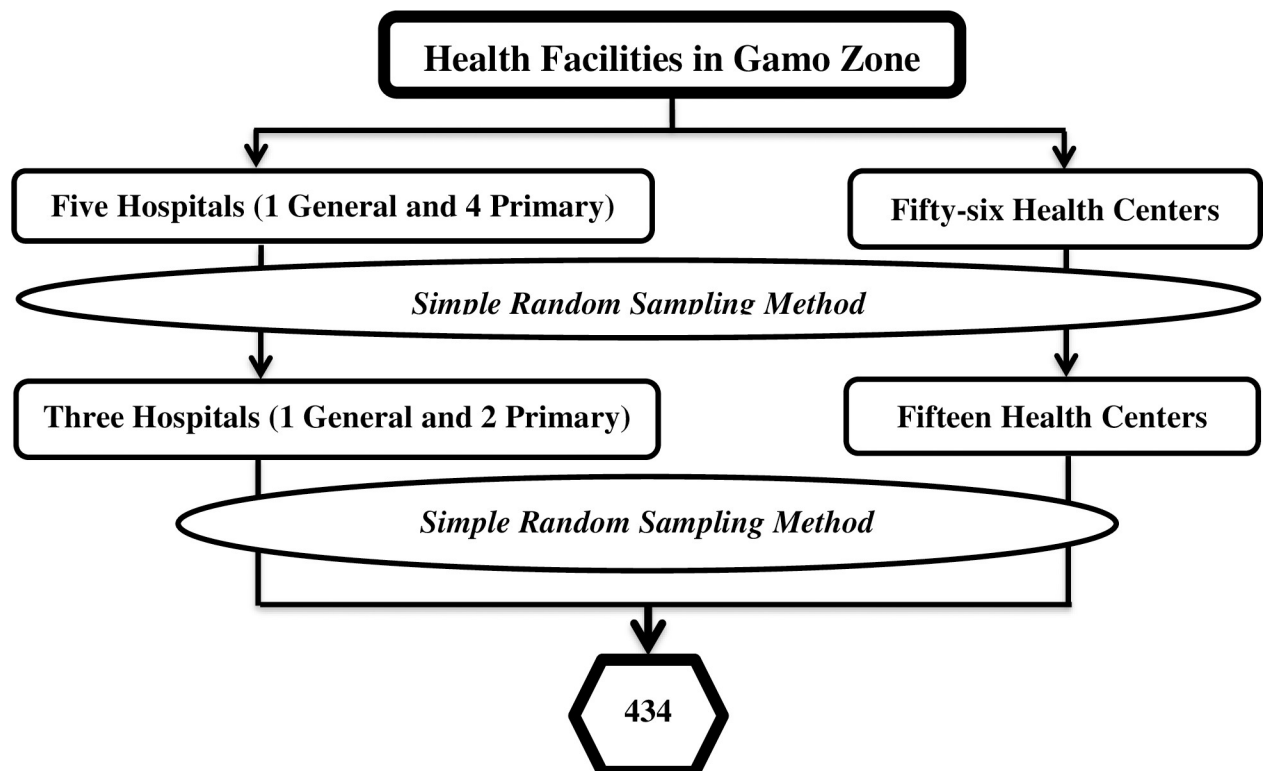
Health Facilities in Gamo Zone

Five Hospitals (1 General and 4 Primary)

Fifty-six Health Centers

Simple Random Sampling Method

Three Hospitals (1 General and 2 Primary)

Fifteen Health Centers

Simple Random Sampling Method

434